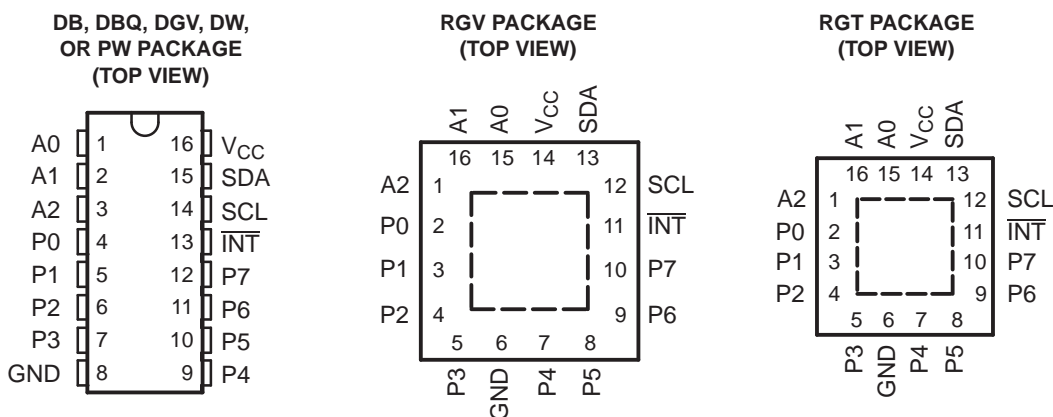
DB, DBQ, DGV, DW, OR PW PACKAGE (TOP VIEW)

| | | | |
|---|---|---|---|
| A0 | 1 | 16 | $V_{CC}$ |
| A1 | 2 | 15 | SDA |
| A2 | 3 | 14 | SCL |
| P0 | 4 | 13 | $\overline{INT}$ |
| P1 | 5 | 12 | P7 |
| P2 | 6 | 11 | P6 |
| P3 | 7 | 10 | P5 |
| GND | 8 | 9 | P4 |

RGV PACKAGE (TOP VIEW)

A1 A0 $V_{CC}$ SDA
16 15 14 13
A2 1
P0 2
P1 3
P2 4
12 SCL
11 $\overline{INT}$
10 P7
9 P6
5 6 7 8
P3 GND P4 P5

RGT PACKAGE (TOP VIEW)

A1 A0 $V_{CC}$ SDA
16 15 14 13
A2 1
P0 2
P1 3
P2 4
12 SCL
11 $\overline{INT}$
10 P7
9 P6
5 6 7 8
P3 GND P4 P5